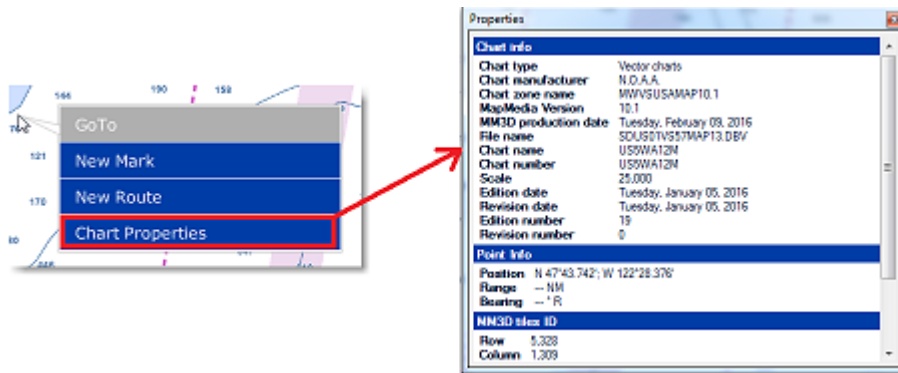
146
190
158
121
170
80
GoTo
New Mark
New Route
Chart Properties

Properties

Chart info

| | |
|---|---|
| Chart type | Vector charts |
| Chart manufacturer | N.O.A.A. |
| Chart zone name | MWVSUSAMAP10.1 |
| MapMedia Version | 10.1 |
| MM3D production date | Tuesday, February 09, 2016 |
| File name | SDUS01VS57MAP13.DBV |
| Chart name | US5WA12M |
| Chart number | US5WA12M |
| Scale | 25,000 |
| Edition date | Tuesday, January 05, 2016 |
| Revision date | Tuesday, January 05, 2016 |
| Edition number | 19 |
| Revision number | 0 |

Point Info

| | |
|---|---|
| Position | N 47°43.742'; W 122°28.376' |
| Range | --- NM |
| Bearing | --- ° R |

MM3D tiles ID

| | |
|---|---|
| Row | 5,328 |
| Column | 1,309 |